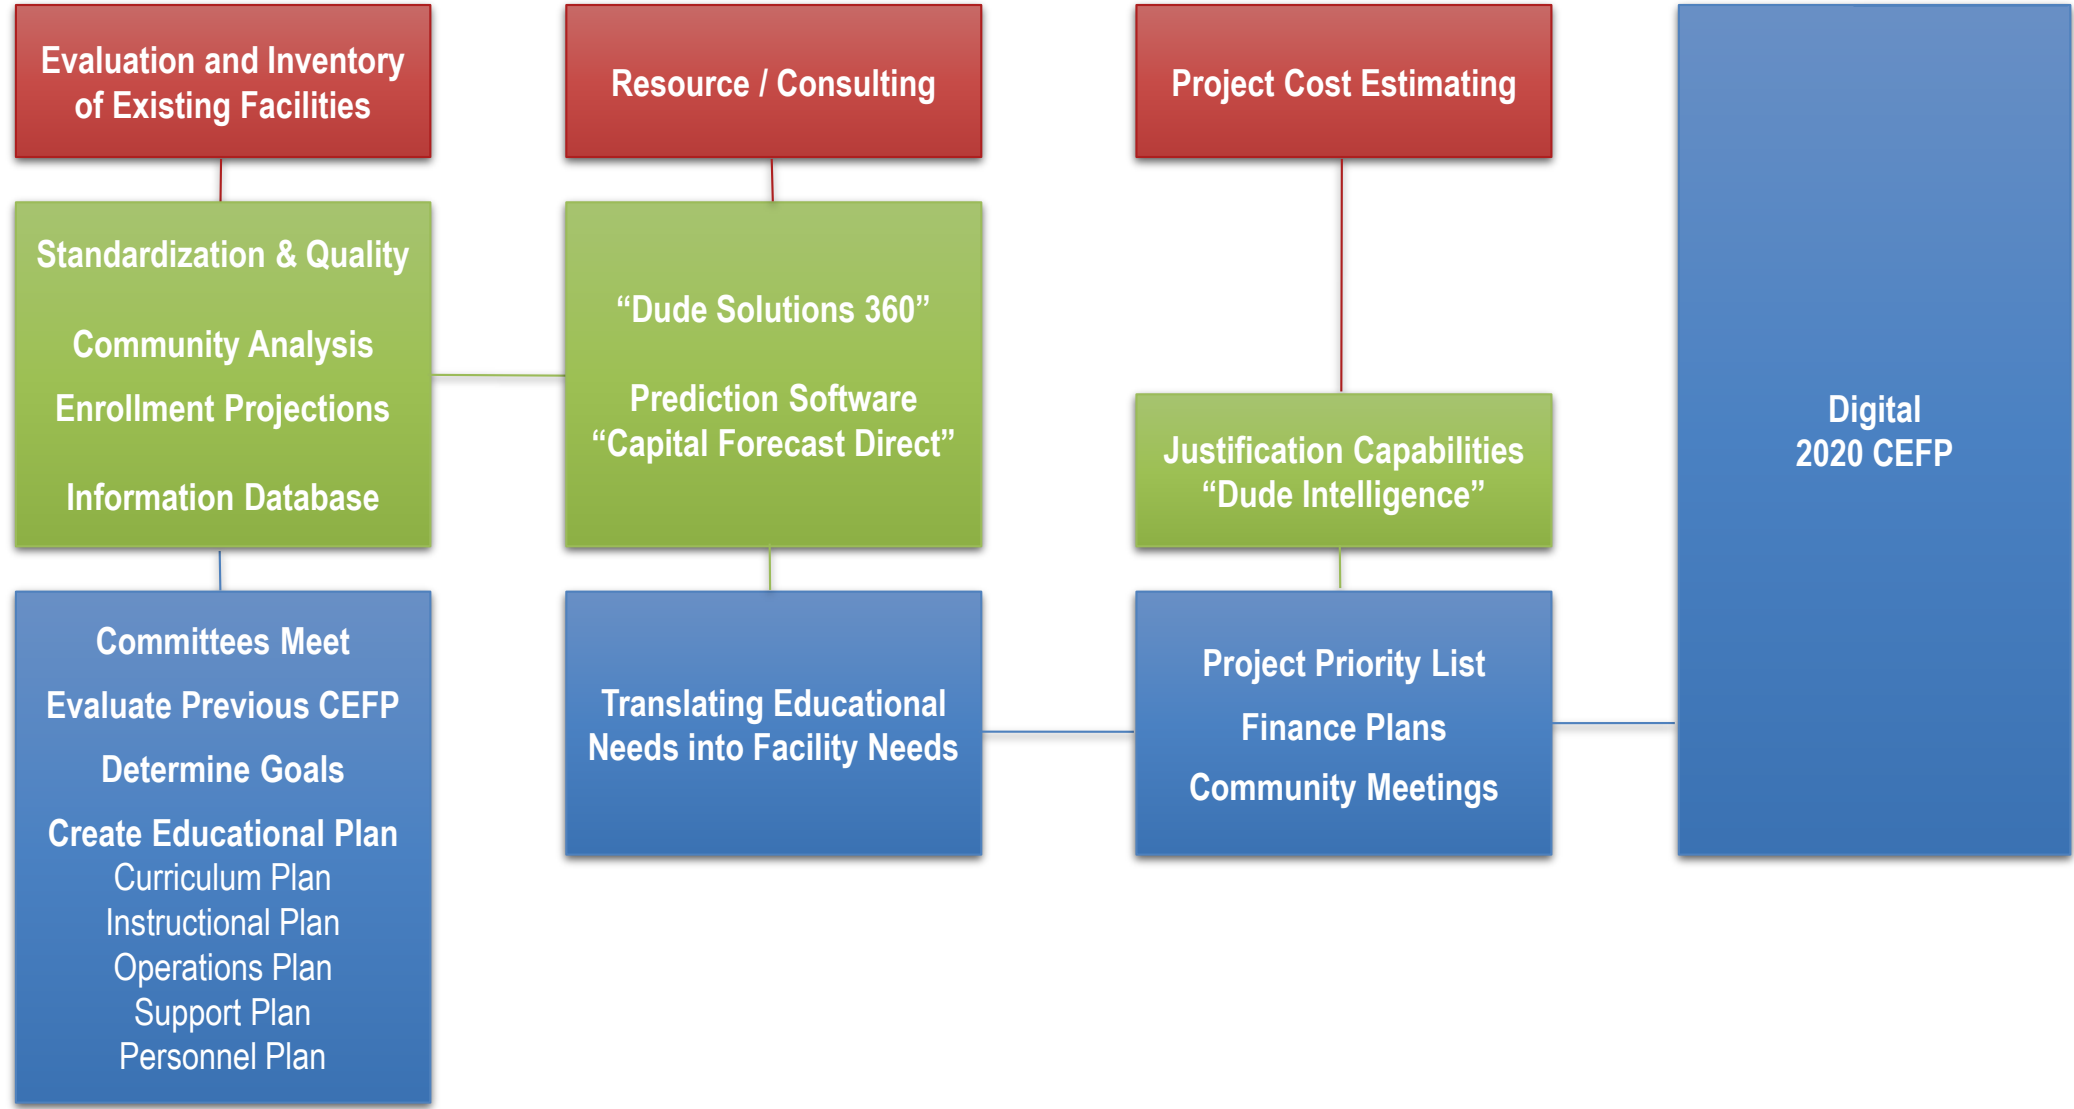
Evaluation and Inventory of Existing Facilities

Standardization & Quality

Community Analysis

Enrollment Projections

Information Database

Committees Meet

Evaluate Previous CEFP

Determine Goals

Create Educational Plan
Curriculum Plan
Instructional Plan
Operations Plan
Support Plan
Personnel Plan

Resource / Consulting

“Dude Solutions 360”

Prediction Software
“Capital Forecast Direct”

Translating Educational Needs into Facility Needs

Project Cost Estimating

Justification Capabilities
“Dude Intelligence”

Project Priority List

Finance Plans

Community Meetings

Digital
2020 CEFP